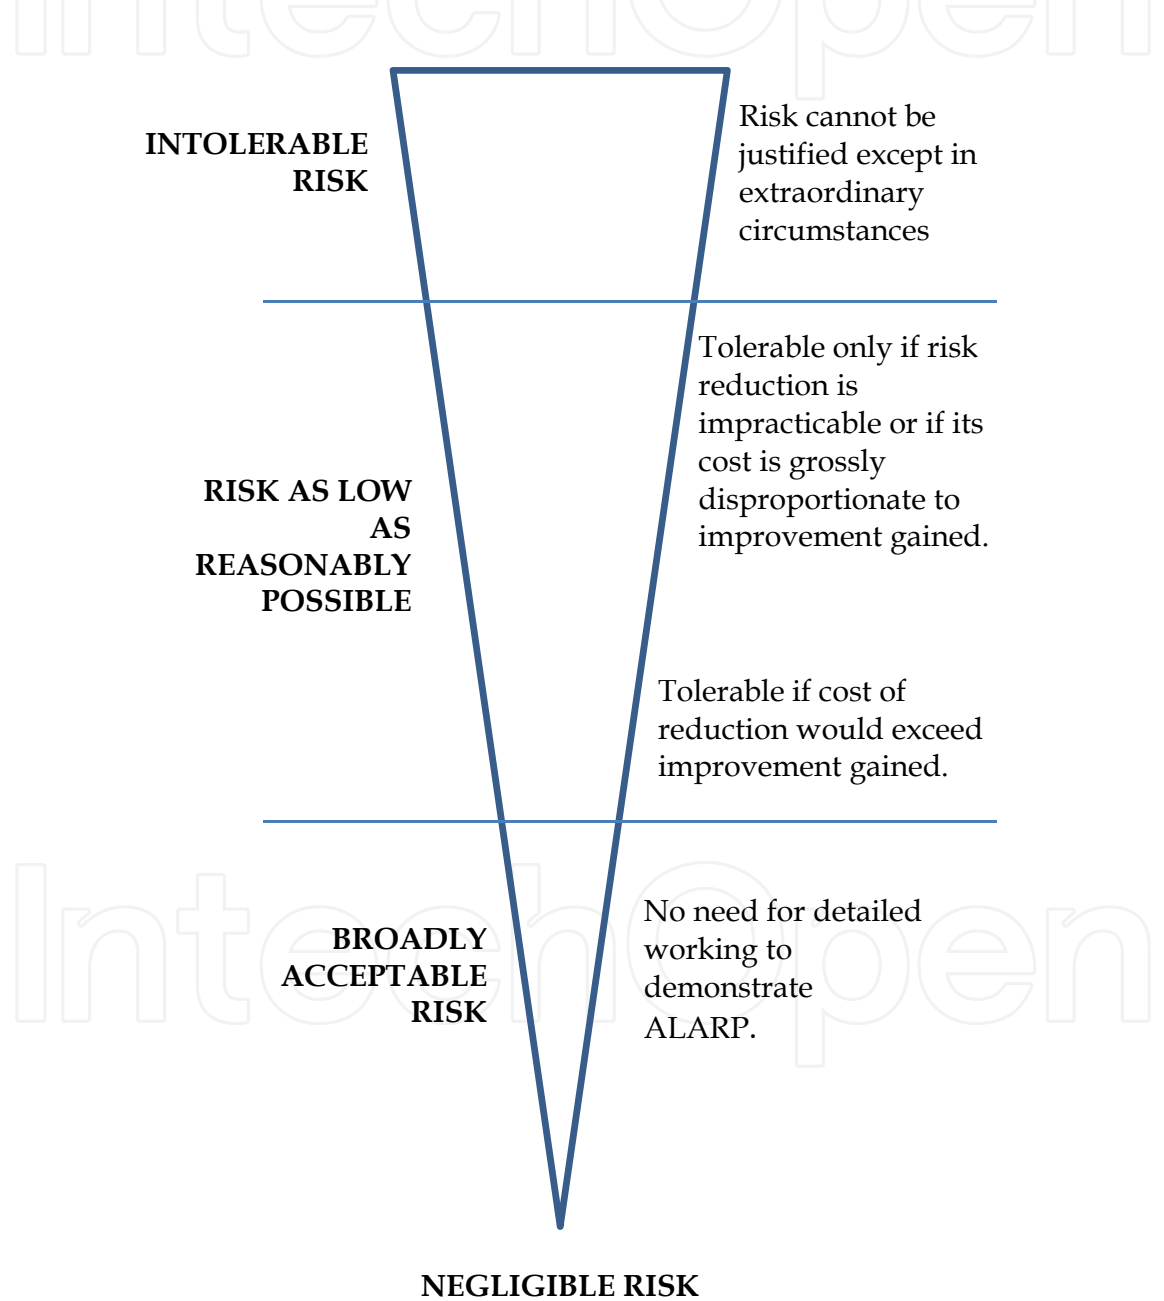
IntechOpen

INTOLERABLE RISK

Risk cannot be justified except in extraordinary circumstances

RISK AS LOW AS REASONABLY POSSIBLE

Tolerable only if risk reduction is impracticable or if its cost is grossly disproportionate to improvement gained.

Tolerable if cost of reduction would exceed improvement gained.

IntechOpen

BROADLY ACCEPTABLE RISK

No need for detailed working to demonstrate ALARP.

NEGLIGIBLE RISK